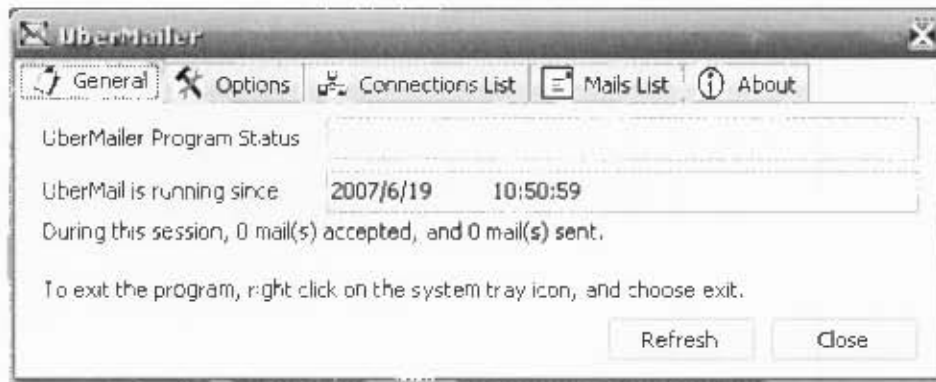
UberMailer

General Options Connections List Mails List About

UberMailer Program Status

UberMail is running since 2007/6/19 10:50:59

During this session, 0 mail(s) accepted, and 0 mail(s) sent.

To exit the program, right click on the system tray icon, and choose exit.

Refresh Close